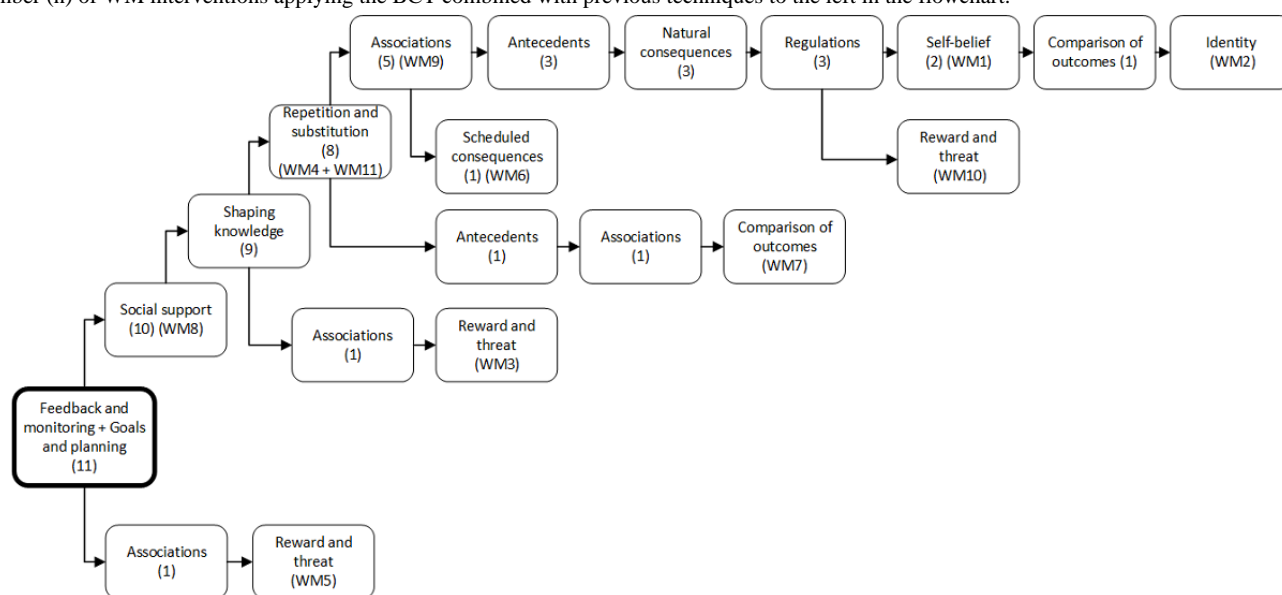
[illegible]mber (n) of WM interventions applying the BCT combined with previous techniques to the left in the flowchart.

Feedback and monitoring + Goals and planning (11)

Social support (10) (WM8)

Shaping knowledge (9)

Repetition and substitution (8) (WM4 + WM11)

Associations (5) (WM9)

Antecedents (3)

Natural consequences (3)

Regulations (3)

Self-belief (2) (WM1)

Comparison of outcomes (1)

Identity (WM2)

Scheduled consequences (1) (WM6)

Reward and threat (WM10)

Antecedents (1)

Associations (1)

Comparison of outcomes (WM7)

Associations (1)

Reward and threat (WM3)

Associations (1)

Reward and threat (WM5)